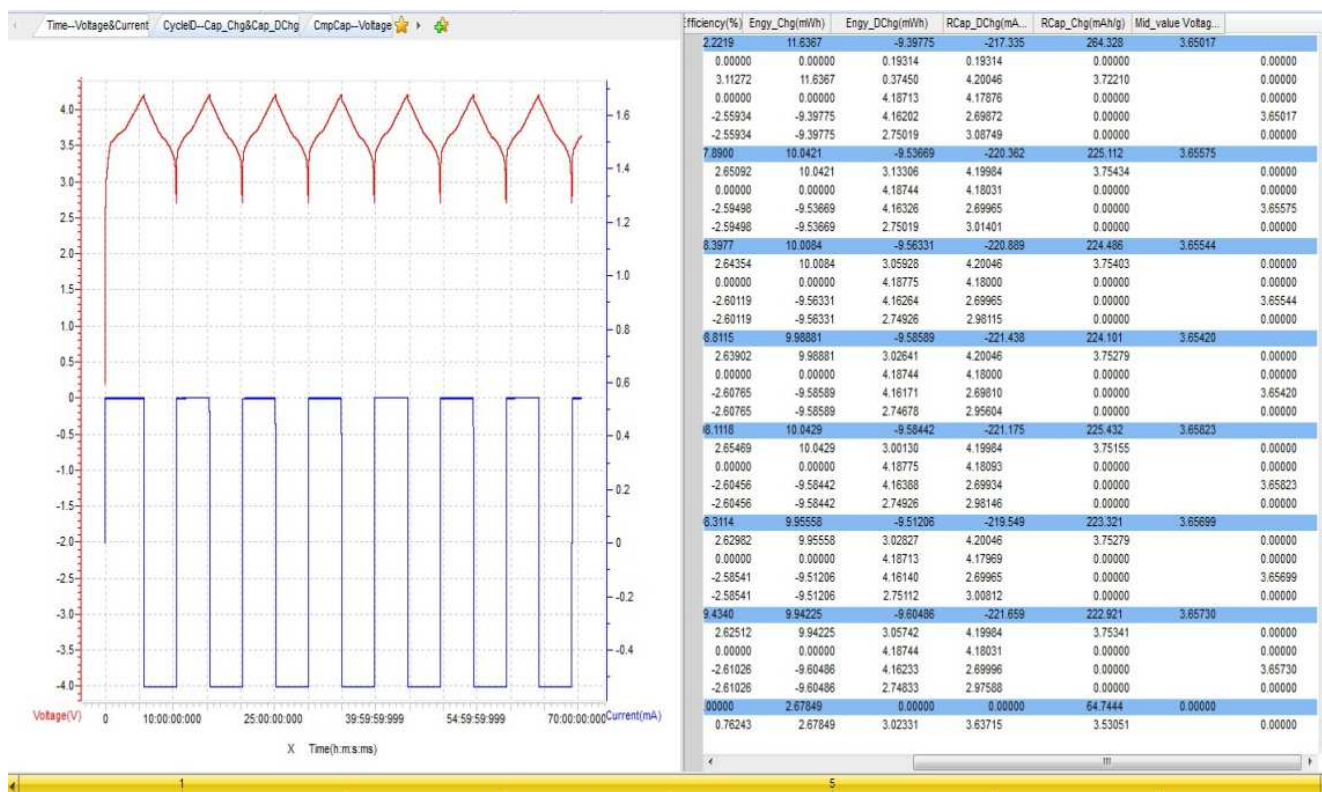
Time--Voltage&Current | CycleID--Cap_Chg&Cap_DChg | CmpCap--Voltage

4.0
3.5
3.0
2.5
2.0
1.5
1.0
0.5
0
-0.5
-1.0
-1.5
-2.0
-2.5
-3.0
-3.5
-4.0
Voltage(V)

1.6
1.4
1.2
1.0
0.8
0.6
0.4
0.2
0
-0.2
-0.4
Current(mA)

0 | 10:00:00:000 | 25:00:00:000 | 39:59:59:999 | 54:59:59:999 | 70:00:00:000

X Time(h:m:s:ms)

| fficiency(%) | Engy_Chg(mWh) | Engy_DChg(mWh) | RCap_DChg(mA... | RCap_Chg(mAh/g) | Mid_value Voltag... | |
|---|---|---|---|---|---|---|
| 2.2219 | 11.6367 | -9.39775 | -217.335 | 264.328 | 3.65017 | |
| 0.00000 | 0.00000 | 0.19314 | 0.19314 | 0.00000 | | 0.00000 |
| 3.11272 | 11.6367 | 0.37450 | 4.20046 | 3.72210 | | 0.00000 |
| 0.00000 | 0.00000 | 4.18713 | 4.17876 | 0.00000 | | 0.00000 |
| -2.55934 | -9.39775 | 4.16202 | 2.69872 | 0.00000 | | 3.65017 |
| -2.55934 | -9.39775 | 2.75019 | 3.08749 | 0.00000 | | 0.00000 |
| 7.8900 | 10.0421 | -9.53669 | -220.362 | 225.112 | 3.65575 | |
| 2.65092 | 10.0421 | 3.13306 | 4.19984 | 3.75434 | | 0.00000 |
| 0.00000 | 0.00000 | 4.18744 | 4.18031 | 0.00000 | | 0.00000 |
| -2.59498 | -9.53669 | 4.16326 | 2.69965 | 0.00000 | | 3.65575 |
| -2.59498 | -9.53669 | 2.75019 | 3.01401 | 0.00000 | | 0.00000 |
| 8.3977 | 10.0084 | -9.56331 | -220.889 | 224.486 | 3.65544 | |
| 2.64354 | 10.0084 | 3.05928 | 4.20046 | 3.75403 | | 0.00000 |
| 0.00000 | 0.00000 | 4.18775 | 4.18000 | 0.00000 | | 0.00000 |
| -2.60119 | -9.56331 | 4.16264 | 2.69965 | 0.00000 | | 3.65544 |
| -2.60119 | -9.56331 | 2.74926 | 2.98115 | 0.00000 | | 0.00000 |
| 8.8115 | 9.98881 | -9.58589 | -221.438 | 224.101 | 3.65420 | |
| 2.63902 | 9.98881 | 3.02641 | 4.20046 | 3.75279 | | 0.00000 |
| 0.00000 | 0.00000 | 4.18744 | 4.18000 | 0.00000 | | 0.00000 |
| -2.60765 | -9.58589 | 4.16171 | 2.69810 | 0.00000 | | 3.65420 |
| -2.60765 | -9.58589 | 2.74678 | 2.95604 | 0.00000 | | 0.00000 |
| 8.1118 | 10.0429 | -9.58442 | -221.175 | 225.432 | 3.65823 | |
| 2.65469 | 10.0429 | 3.00130 | 4.19984 | 3.75155 | | 0.00000 |
| 0.00000 | 0.00000 | 4.18775 | 4.18093 | 0.00000 | | 0.00000 |
| -2.60456 | -9.58442 | 4.16388 | 2.69934 | 0.00000 | | 3.65823 |
| -2.60456 | -9.58442 | 2.74926 | 2.98146 | 0.00000 | | 0.00000 |
| 6.3114 | 9.95558 | -9.51206 | -219.549 | 223.321 | 3.65699 | |
| 2.62982 | 9.95558 | 3.02827 | 4.20046 | 3.75279 | | 0.00000 |
| 0.00000 | 0.00000 | 4.18713 | 4.17969 | 0.00000 | | 0.00000 |
| -2.58541 | -9.51206 | 4.16140 | 2.69965 | 0.00000 | | 3.65699 |
| -2.58541 | -9.51206 | 2.75112 | 3.00812 | 0.00000 | | 0.00000 |
| 9.4340 | 9.94225 | -9.60486 | -221.659 | 222.921 | 3.65730 | |
| 2.62512 | 9.94225 | 3.05742 | 4.19984 | 3.75341 | | 0.00000 |
| 0.00000 | 0.00000 | 4.18744 | 4.18031 | 0.00000 | | 0.00000 |
| -2.61026 | -9.60486 | 4.16233 | 2.69996 | 0.00000 | | 3.65730 |
| -2.61026 | -9.60486 | 2.74833 | 2.97588 | 0.00000 | | 0.00000 |
| .00000 | 2.67849 | 0.00000 | 0.00000 | 64.7444 | 0.00000 | |
| 0.76243 | 2.67849 | 3.02331 | 3.63715 | 3.53051 | | 0.00000 |

1
5